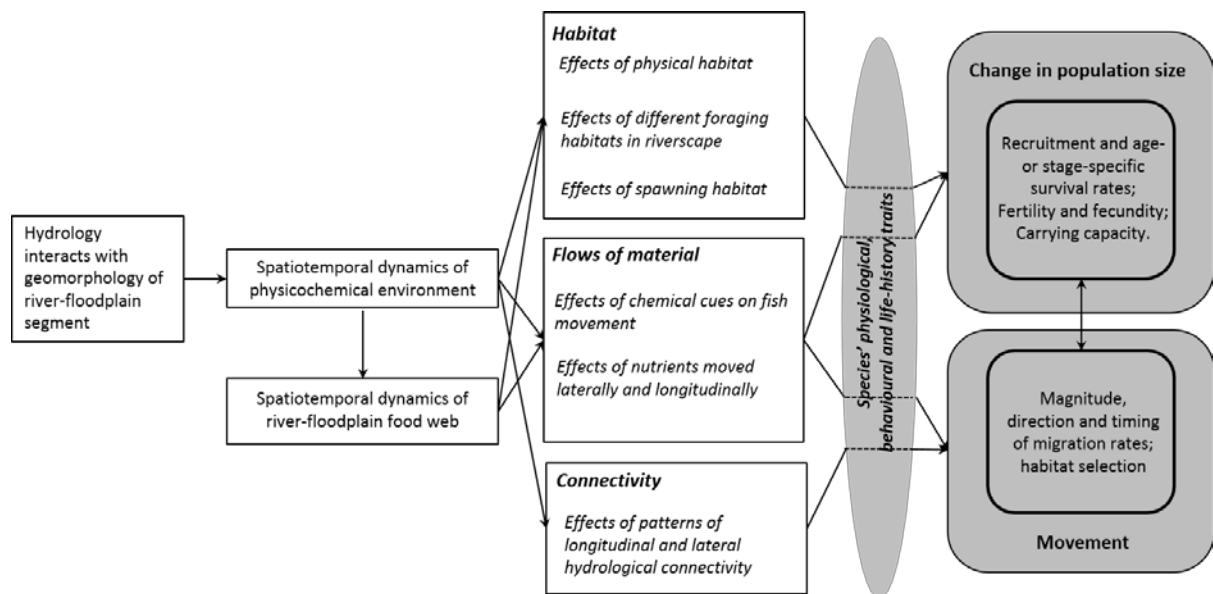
Hydrology interacts with geomorphology of river-floodplain segment

Spatiotemporal dynamics of physicochemical environment

Spatiotemporal dynamics of river-floodplain food web

Habitat

Effects of physical habitat

Effects of different foraging habitats in riverscape

Effects of spawning habitat

Flows of material

Effects of chemical cues on fish movement

Effects of nutrients moved laterally and longitudinally

Connectivity

Effects of patterns of longitudinal and lateral hydrological connectivity

Species' physiological, behavioural and life-history traits

Change in population size

Recruitment and age- or stage-specific survival rates; Fertility and fecundity; Carrying capacity.

Magnitude, direction and timing of migration rates; habitat selection

Movement